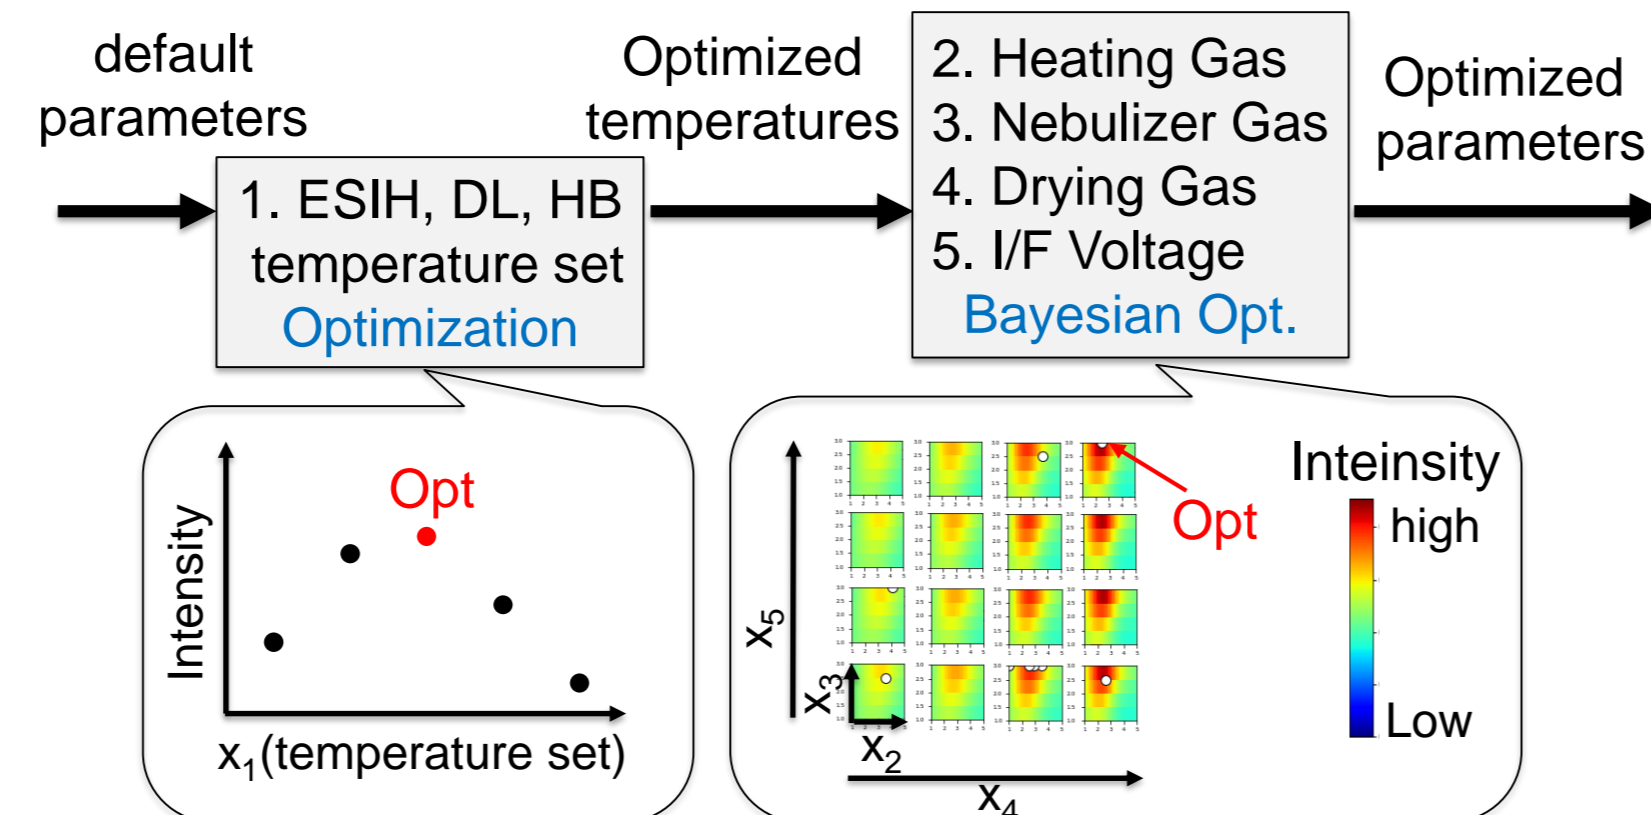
default parameters

1. ESIH, DL, HB temperature set
Optimization

Optimized temperatures

2. Heating Gas
3. Nebulizer Gas
4. Drying Gas
5. I/F Voltage
Bayesian Opt.

Optimized parameters

Opt
Intensity
$x_1$(temperature set)

$x_5$
$x_3$
$x_2$
$x_4$
Opt

Inteinsity
high
Low